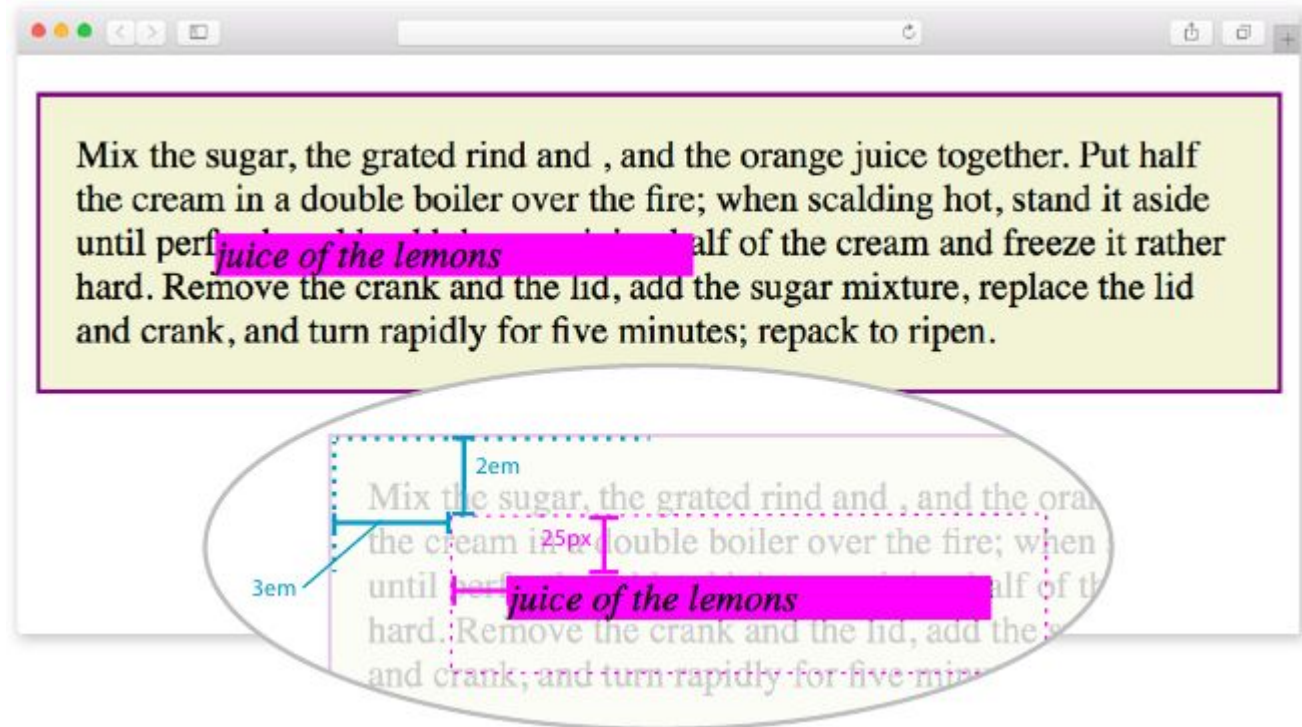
Mix the sugar, the grated rind and , and the orange juice together. Put half the cream in a double boiler over the fire; when scalding hot, stand it aside until perf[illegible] juice of the lemons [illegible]alf of the cream and freeze it rather hard. Remove the crank and the lid, add the sugar mixture, replace the lid and crank, and turn rapidly for five minutes; repack to ripen.

2em

Mix the sugar, the grated rind and , and the ora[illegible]
the cream in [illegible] double boiler over the fire; when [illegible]
until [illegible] juice of the lemons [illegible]alf of th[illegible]
hard. Remove the crank and the lid, add the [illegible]
and crank, and turn rapidly for five min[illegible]

25px

3em